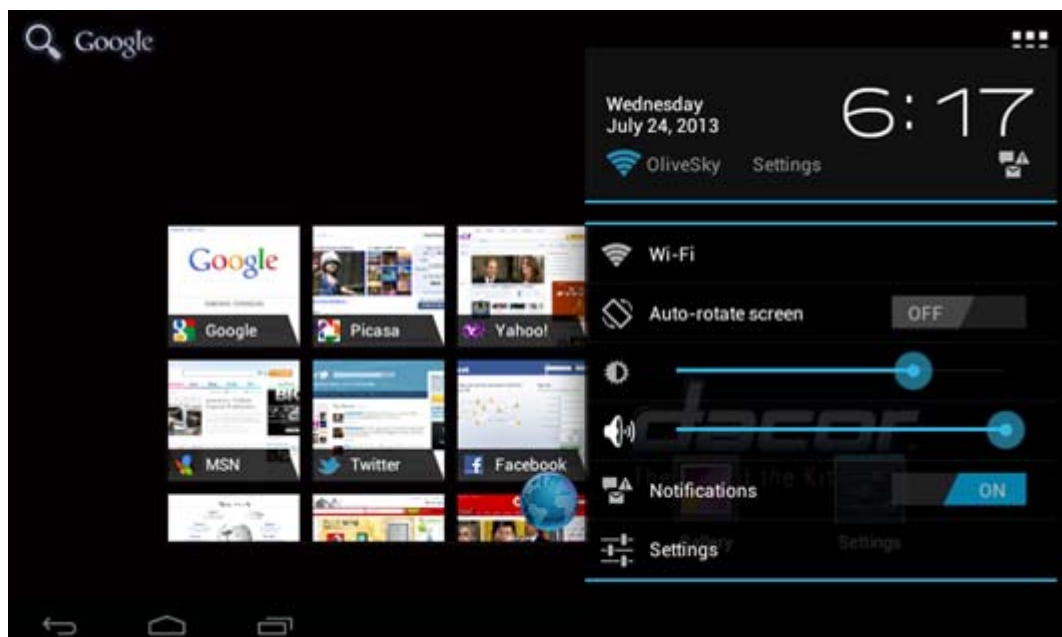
Google

Wednesday
July 24, 2013

6:17

OliveSky Settings

Google

Google

Picasa

Yahoo!

MSN

Twitter

Facebook

Wi-Fi

Auto-rotate screen OFF

dacor

The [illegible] the Kitchen

Notifications ON

Gallery

Settings

Settings